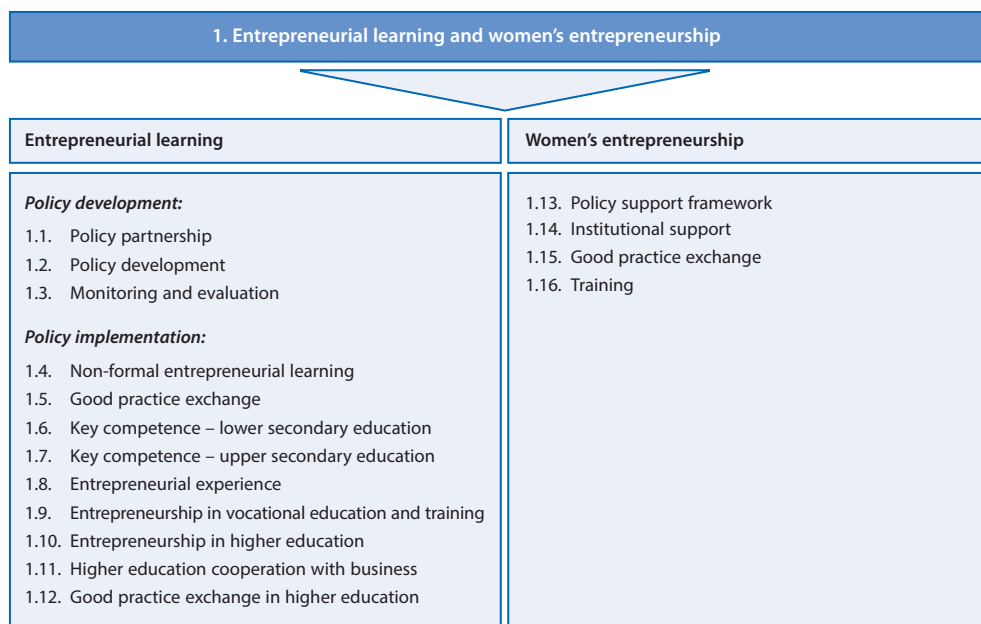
1. Entrepreneurial learning and women's entrepreneurship

Entrepreneurial learning

Policy development:

1.1. Policy partnership
1.2. Policy development
1.3. Monitoring and evaluation

Policy implementation:

1.4. Non-formal entrepreneurial learning
1.5. Good practice exchange
1.6. Key competence – lower secondary education
1.7. Key competence – upper secondary education
1.8. Entrepreneurial experience
1.9. Entrepreneurship in vocational education and training
1.10. Entrepreneurship in higher education
1.11. Higher education cooperation with business
1.12. Good practice exchange in higher education

Women's entrepreneurship

1.13. Policy support framework
1.14. Institutional support
1.15. Good practice exchange
1.16. Training